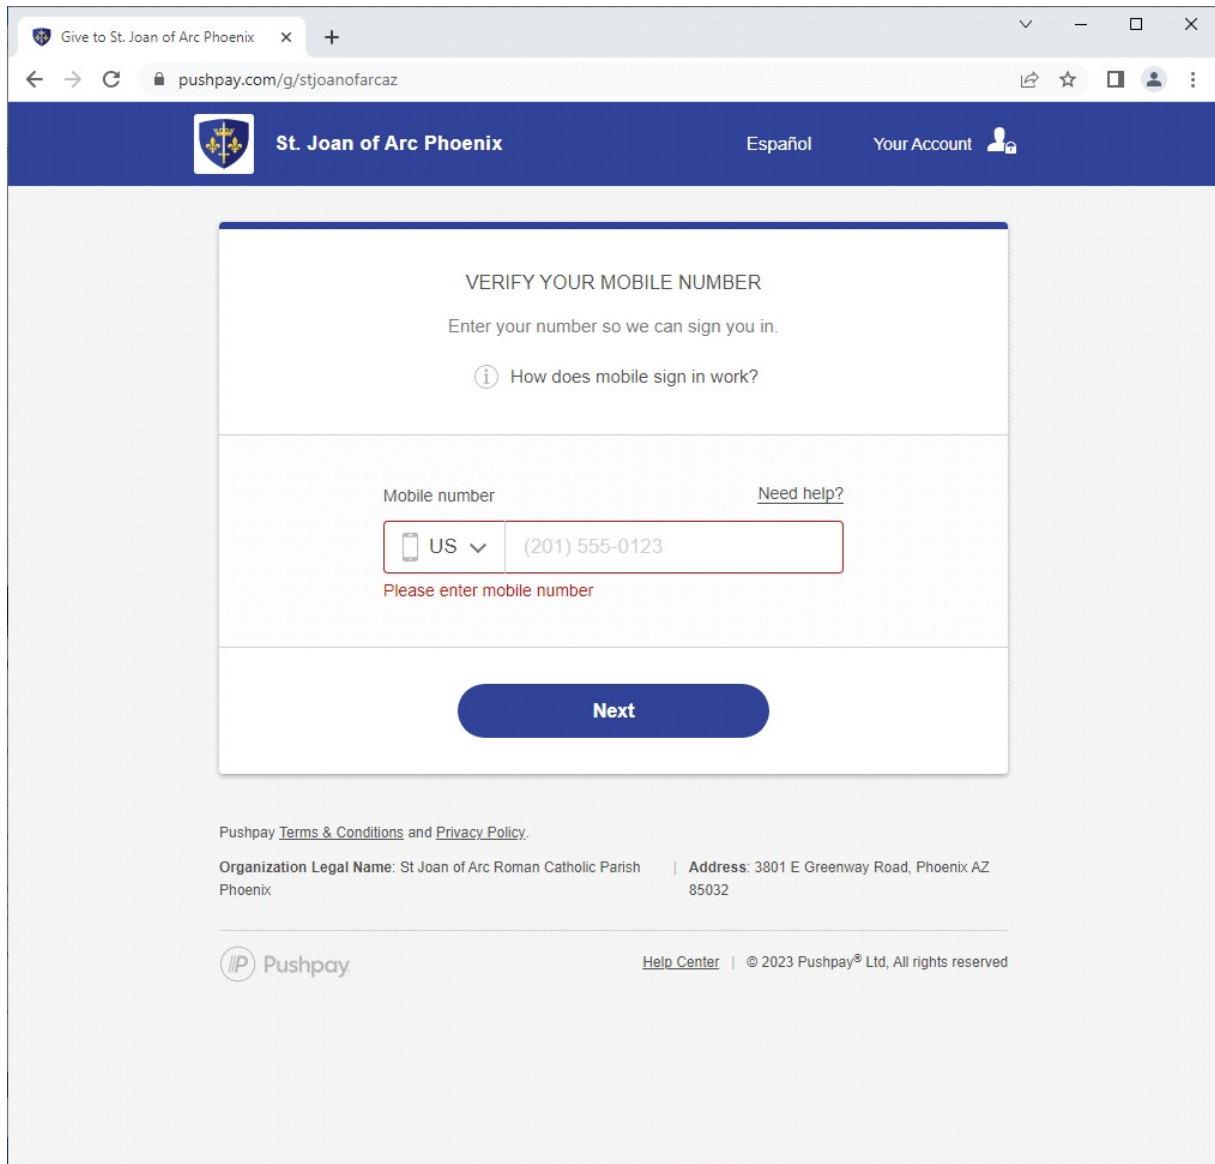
Give to St. Joan of Arc Phoenix ×

pushpay.com/g/stjoanofarcaz

St. Joan of Arc Phoenix

Español

Your Account

VERIFY YOUR MOBILE NUMBER

Enter your number so we can sign you in.

How does mobile sign in work?

Mobile number

Need help?

US

(201) 555-0123

Please enter mobile number

Next

Pushpay Terms & Conditions and Privacy Policy.

Organization Legal Name: St Joan of Arc Roman Catholic Parish Phoenix | Address: 3801 E Greenway Road, Phoenix AZ 85032

Pushpay

Help Center | © 2023 Pushpay® Ltd, All rights reserved